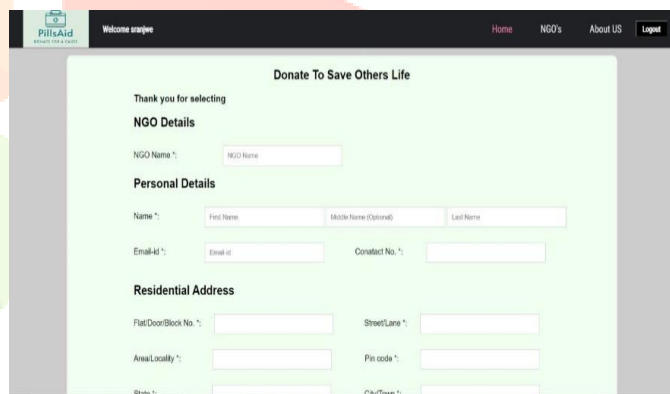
PillsAid
DONATE FOR A CAUSE

Welcome sranjwe

Home NGO's About US Logout

Donate To Save Others Life

Thank you for selecting

NGO Details

NGO Name *: NGO Name

Personal Details

Name *: First Name Middle Name (Optional) Last Name

Email-Id *: Email-id Conatact No. *:

Residential Address

Flat/Door/Block No. *: Street/Lane *:

Area/Locality *: Pin code *:

State *: City/Town *: